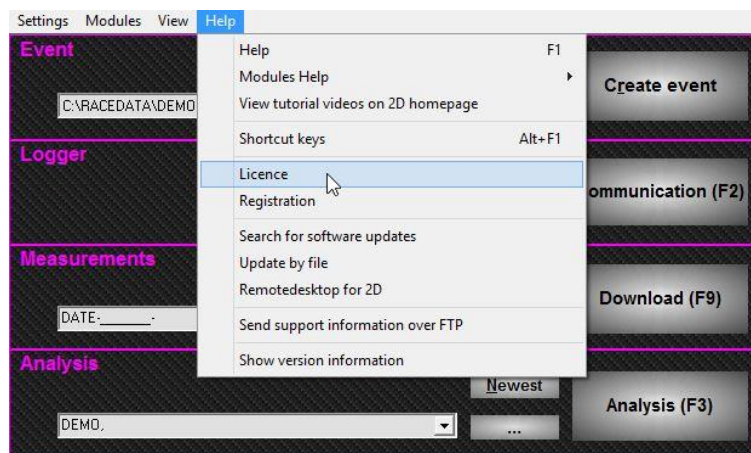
Settings Modules View Help

Event

C:\RACEDATA\DEMO

Logger

Measurements

DATE-\_\_\_\_\_\_-

Analysis

DEMO,

Help F1
Modules Help
View tutorial videos on 2D homepage
Shortcut keys Alt+F1
Licence
Registration
Search for software updates
Update by file
Remotedesktop for 2D
Send support information over FTP
Show version information

Create event

ommunication (F2)

Download (F9)

Newest

...

Analysis (F3)